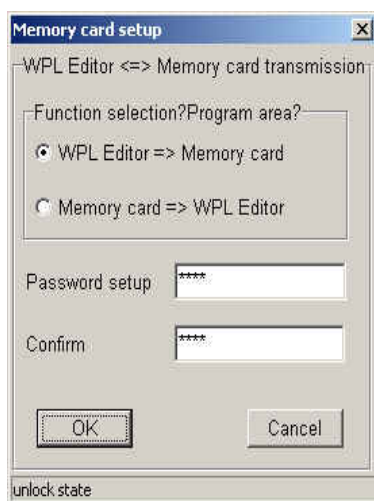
Memory card setup

WPL Editor <=> Memory card transmission

Function selection?Program area?

WPL Editor => Memory card

Memory card => WPL Editor

Password setup ****

Confirm ****

OK

Cancel

unlock state